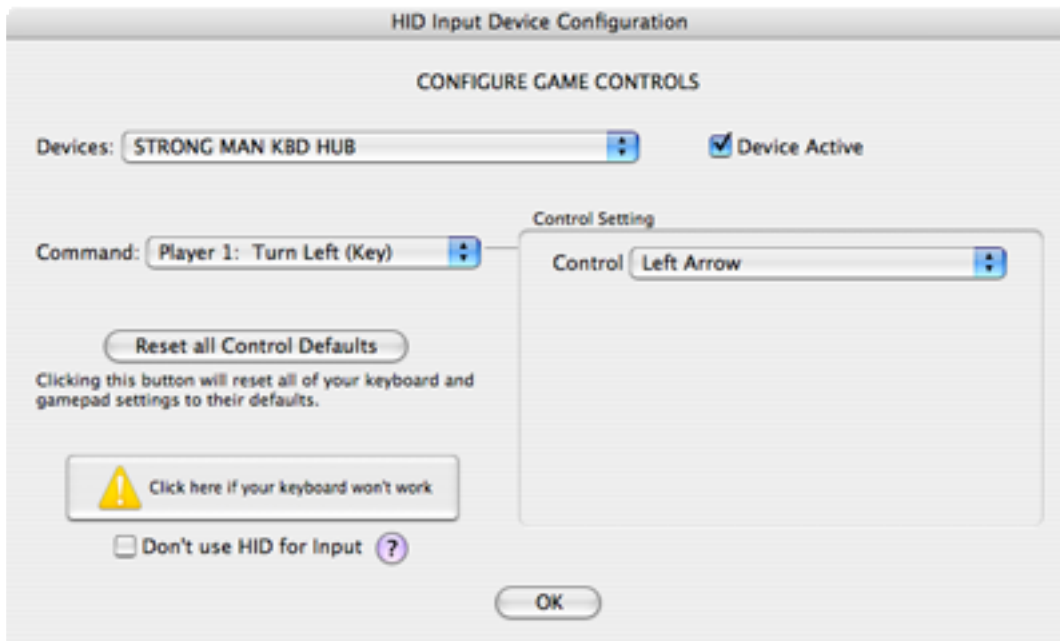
HID Input Device Configuration

CONFIGURE GAME CONTROLS

Devices: STRONG MAN KBD HUB

Device Active

Control Setting

Command: Player 1: Turn Left (Key)

Control Left Arrow

Reset all Control Defaults

Clicking this button will reset all of your keyboard and gamepad settings to their defaults.

Click here if your keyboard won't work

Don't use HID for Input ?

OK